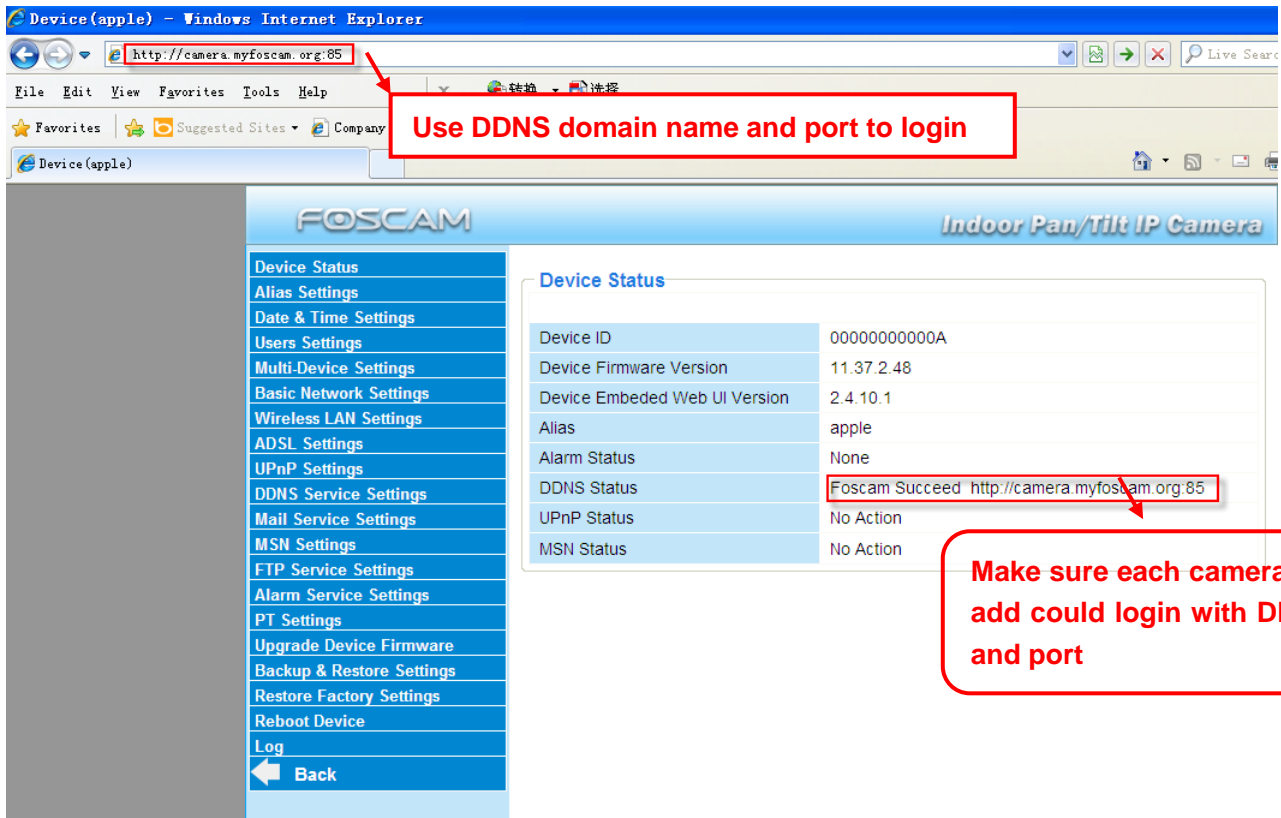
Device(apple) - Windows Internet Explorer

http://camera.myfoscam.org:85

Live Searc

File Edit View Favorites Tools Help

转换 选择

Favorites Suggested Sites Company

Use DDNS domain name and port to login

Device(apple)

FOSCAM

Indoor Pan/Tilt IP Camera

Device Status
Alias Settings
Date & Time Settings
Users Settings
Multi-Device Settings
Basic Network Settings
Wireless LAN Settings
ADSL Settings
UPnP Settings
DDNS Service Settings
Mail Service Settings
MSN Settings
FTP Service Settings
Alarm Service Settings
PT Settings
Upgrade Device Firmware
Backup & Restore Settings
Restore Factory Settings
Reboot Device
Log
Back

Device Status

| Device ID | 00000000000A |
|---|---|
| Device Firmware Version | 11.37.2.48 |
| Device Embeded Web UI Version | 2.4.10.1 |
| Alias | apple |
| Alarm Status | None |
| DDNS Status | Foscam Succeed http://camera.myfoscam.org:85 |
| UPnP Status | No Action |
| MSN Status | No Action |

Make sure each camera add could login with D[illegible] and port